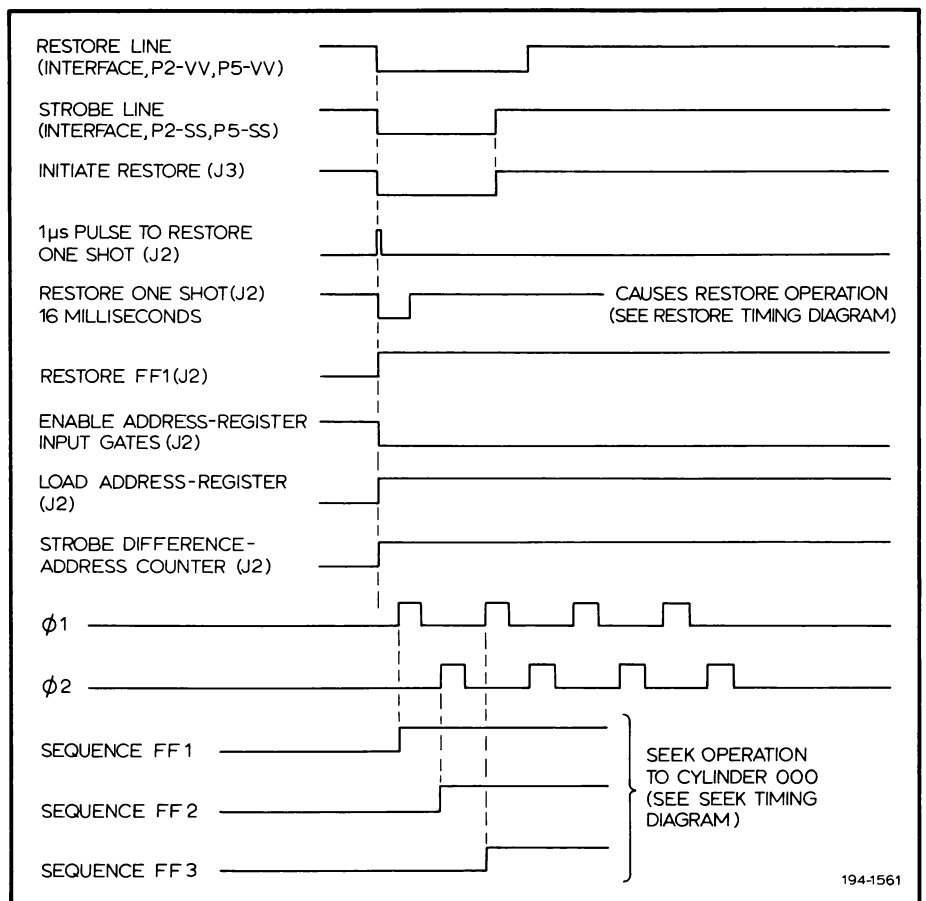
RESTORE LINE
(INTERFACE, P2-VV, P5-VV)

STROBE LINE
(INTERFACE, P2-SS, P5-SS)

INITIATE RESTORE (J3)

1µs PULSE TO RESTORE
ONE SHOT (J2)

RESTORE ONE SHOT (J2)
16 MILLISECONDS

CAUSES RESTORE OPERATION
(SEE RESTORE TIMING DIAGRAM)

RESTORE FF1 (J2)

ENABLE ADDRESS-REGISTER
INPUT GATES (J2)

LOAD ADDRESS-REGISTER
(J2)

STROBE DIFFERENCE-
ADDRESS COUNTER (J2)

$\phi 1$

$\phi 2$

SEQUENCE FF 1

SEQUENCE FF 2

SEQUENCE FF 3

SEEK OPERATION
TO CYLINDER 000
(SEE SEEK TIMING
DIAGRAM)

194-1561